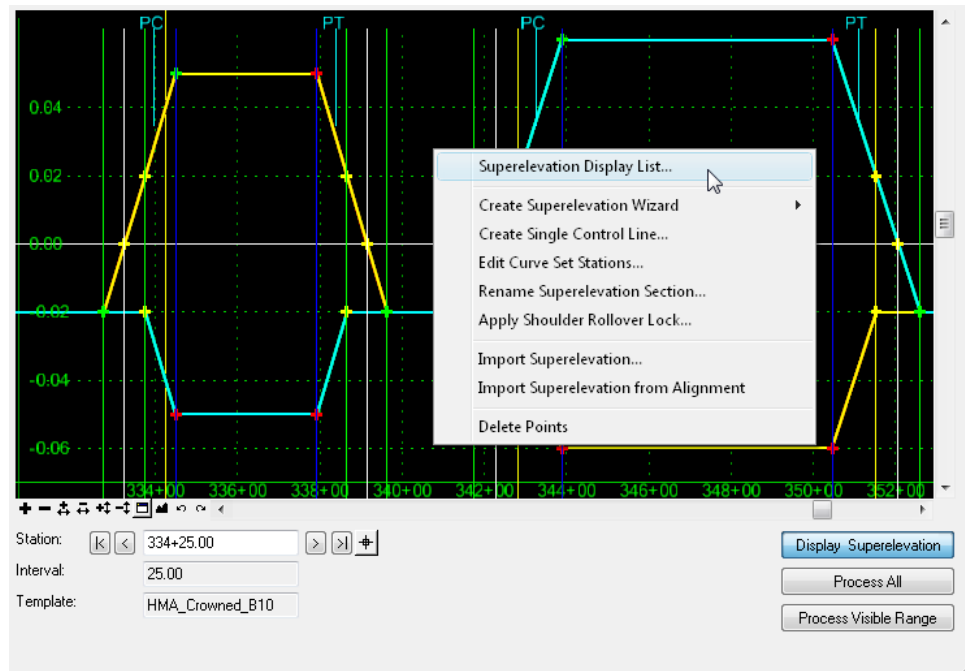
PC
PT
PC
PT

0.04
0.02
0.00
-0.02
-0.04
-0.06

334+00
336+00
338+00
340+00
342+00
344+00
346+00
348+00
350+00
352+00

Superelevation Display List...
Create Superelevation Wizard
Create Single Control Line...
Edit Curve Set Stations...
Rename Superelevation Section...
Apply Shoulder Rollover Lock...
Import Superelevation...
Import Superelevation from Alignment
Delete Points

Station: 334+25.00
Interval: 25.00
Template: HMA_Crowned_B10

Display Superelevation
Process All
Process Visible Range